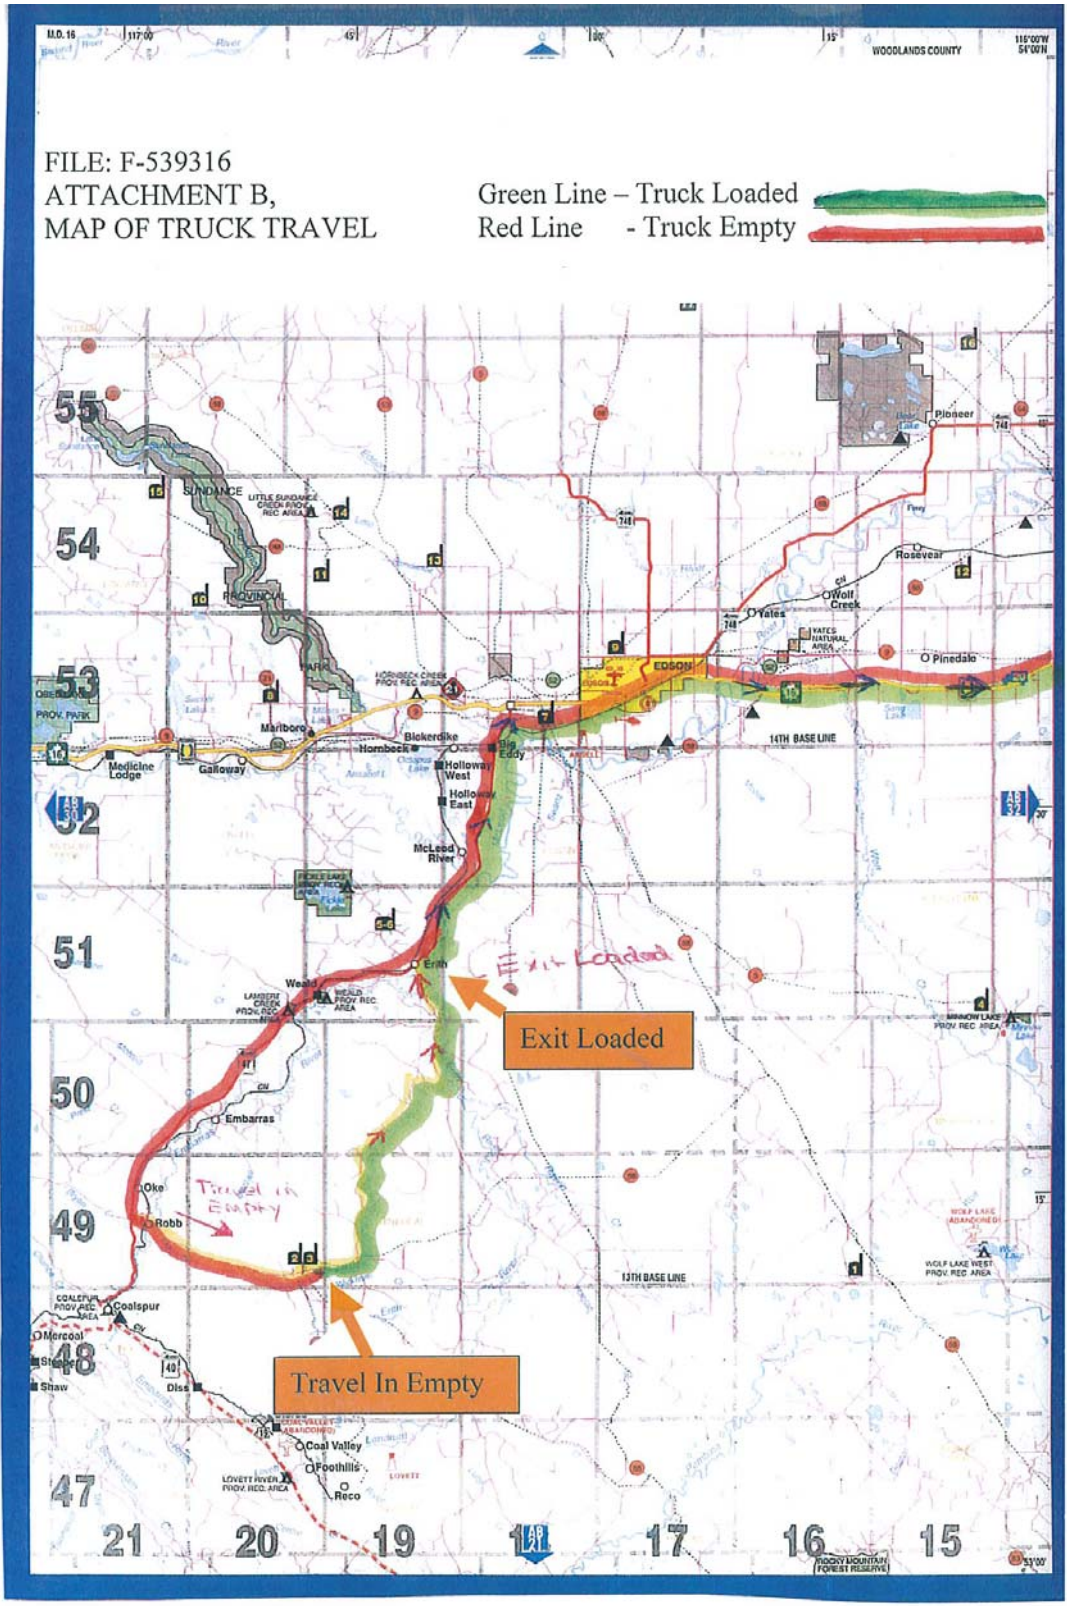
M.D. 16
117°00'
45'
30'
15'
WOODLANDS COUNTY
116°00'W 54°00'N

FILE: F-539316
ATTACHMENT B,
MAP OF TRUCK TRAVEL

Green Line – Truck Loaded
Red Line - Truck Empty

55
54
53
52
51
50
49
48
47

SUNDANCE
LITTLE SUNDANCE CREEK PROV. REC AREA
PROVINCIAL
PARK
PROV. PARK
HORNBECK CREEK PROV. REC AREA
Marlboro
Bickerdike
Hornbeck
Medicine Lodge
Galloway
Holloway West
Holloway East
Big Eddy
McLeod River
EDSON
Pioneer
Rosevear
Wolf Creek
Yates
YATES NATURAL AREA
Pinedale
14TH BASE LINE
Erith
Weald
LAMBERT CREEK PROV. REC AREA
WEALD PROV. REC AREA
Embarras
Oke
Robb
Coalspur
COALSPUR PROV. REC AREA
Mercoal
Steeper
Shaw
Diss
COAL VALLEY (ABANDONED)
Coal Valley
Foothills
LOVETT RIVER PROV. REC. AREA
Reco
13TH BASE LINE
MINNOW LAKE PROV REC AREA
WOLF LAKE (ABANDONED)
WOLF LAKE WEST PROV. REC AREA
ROCKY MOUNTAIN FOREST RESERVE

Exit Loaded
Exit Loaded
Travel in Empty
Travel In Empty

21
20
19
18
17
16
15
53°00'